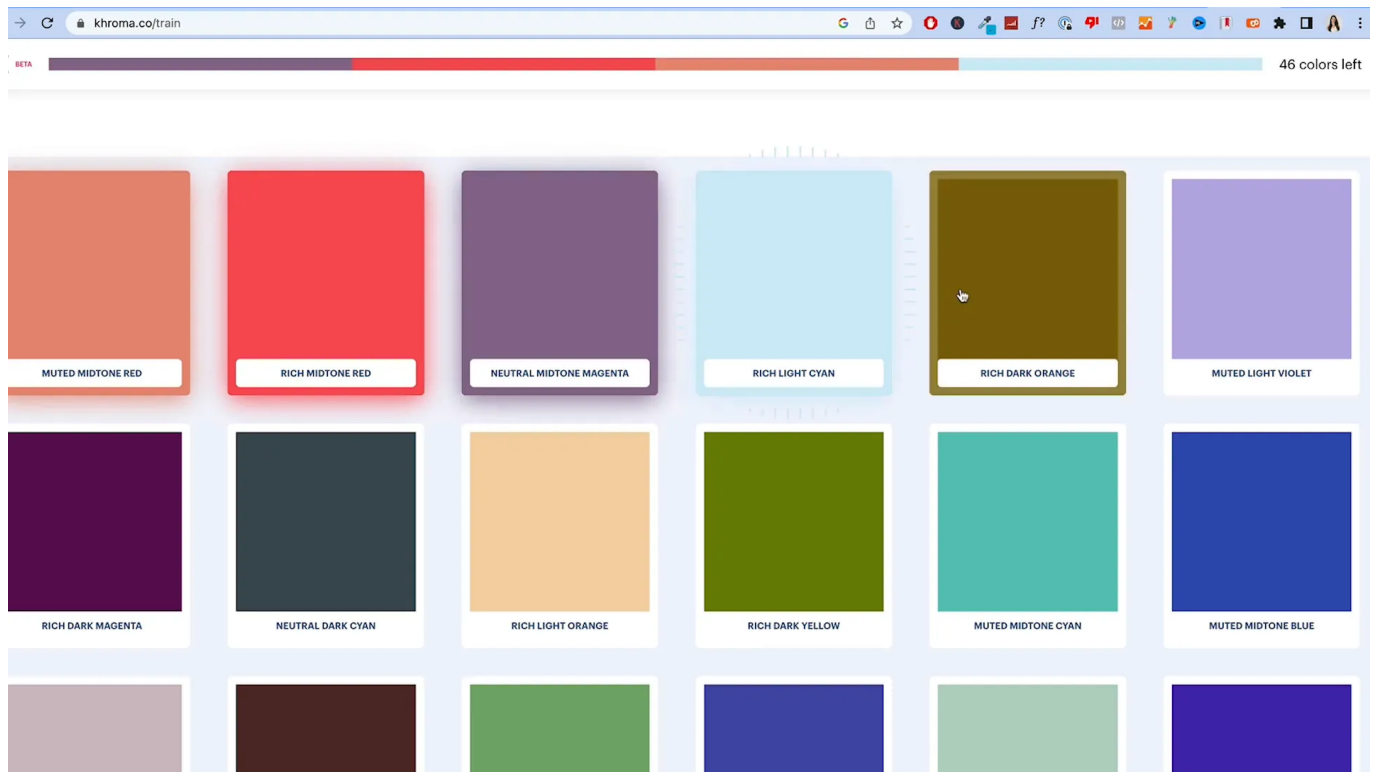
khroma.co/train

BETA

46 colors left

MUTED MIDTONE RED

RICH MIDTONE RED

NEUTRAL MIDTONE MAGENTA

RICH LIGHT CYAN

RICH DARK ORANGE

MUTED LIGHT VIOLET

RICH DARK MAGENTA

NEUTRAL DARK CYAN

RICH LIGHT ORANGE

RICH DARK YELLOW

MUTED MIDTONE CYAN

MUTED MIDTONE BLUE